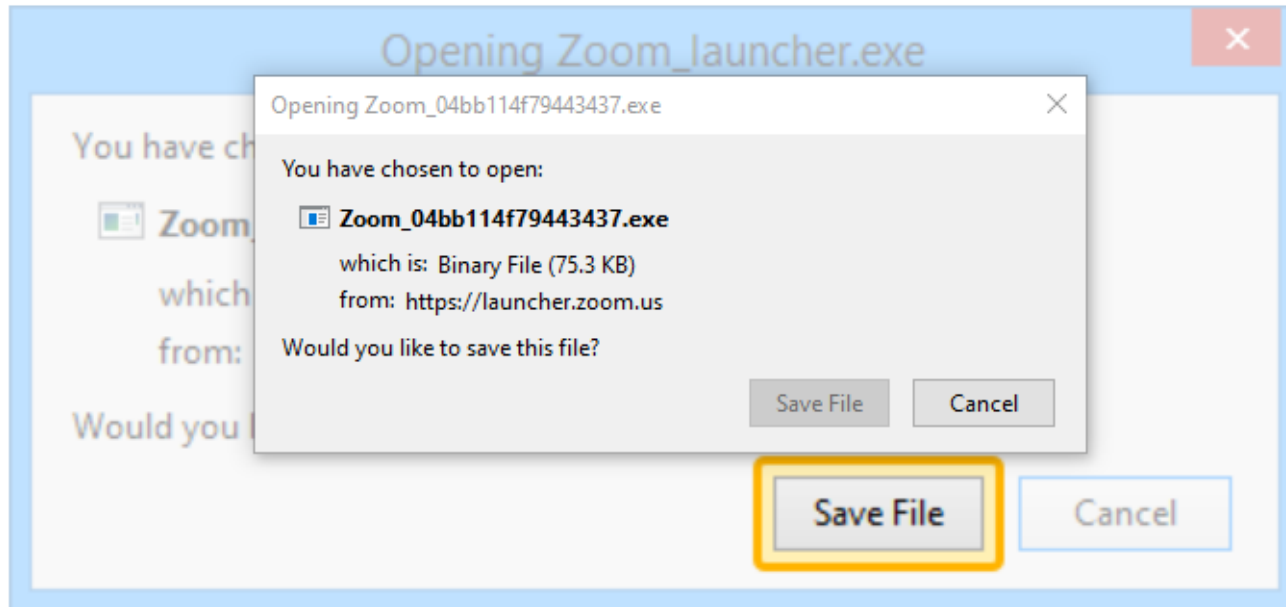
Opening Zoom_launcher.exe

You have ch

Zoom_

which

from:

Would you l

Opening Zoom_04bb114f79443437.exe

You have chosen to open:

Zoom_04bb114f79443437.exe

which is: Binary File (75.3 KB)

from: https://launcher.zoom.us

Would you like to save this file?

Save File

Cancel

Save File

Cancel